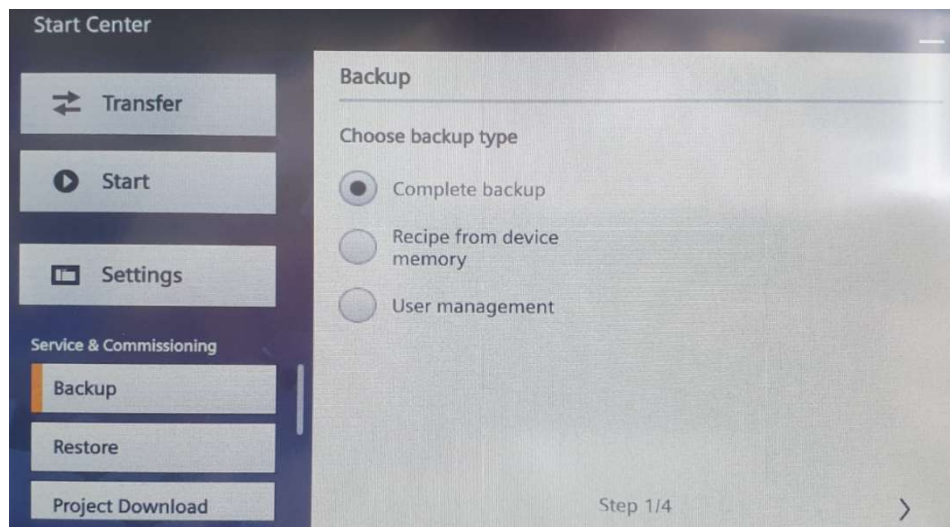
Start Center

Transfer

Start

Settings

Service & Commissioning

Backup

Restore

Project Download

Backup

Choose backup type

Complete backup

Recipe from device memory

User management

Step 1/4

›